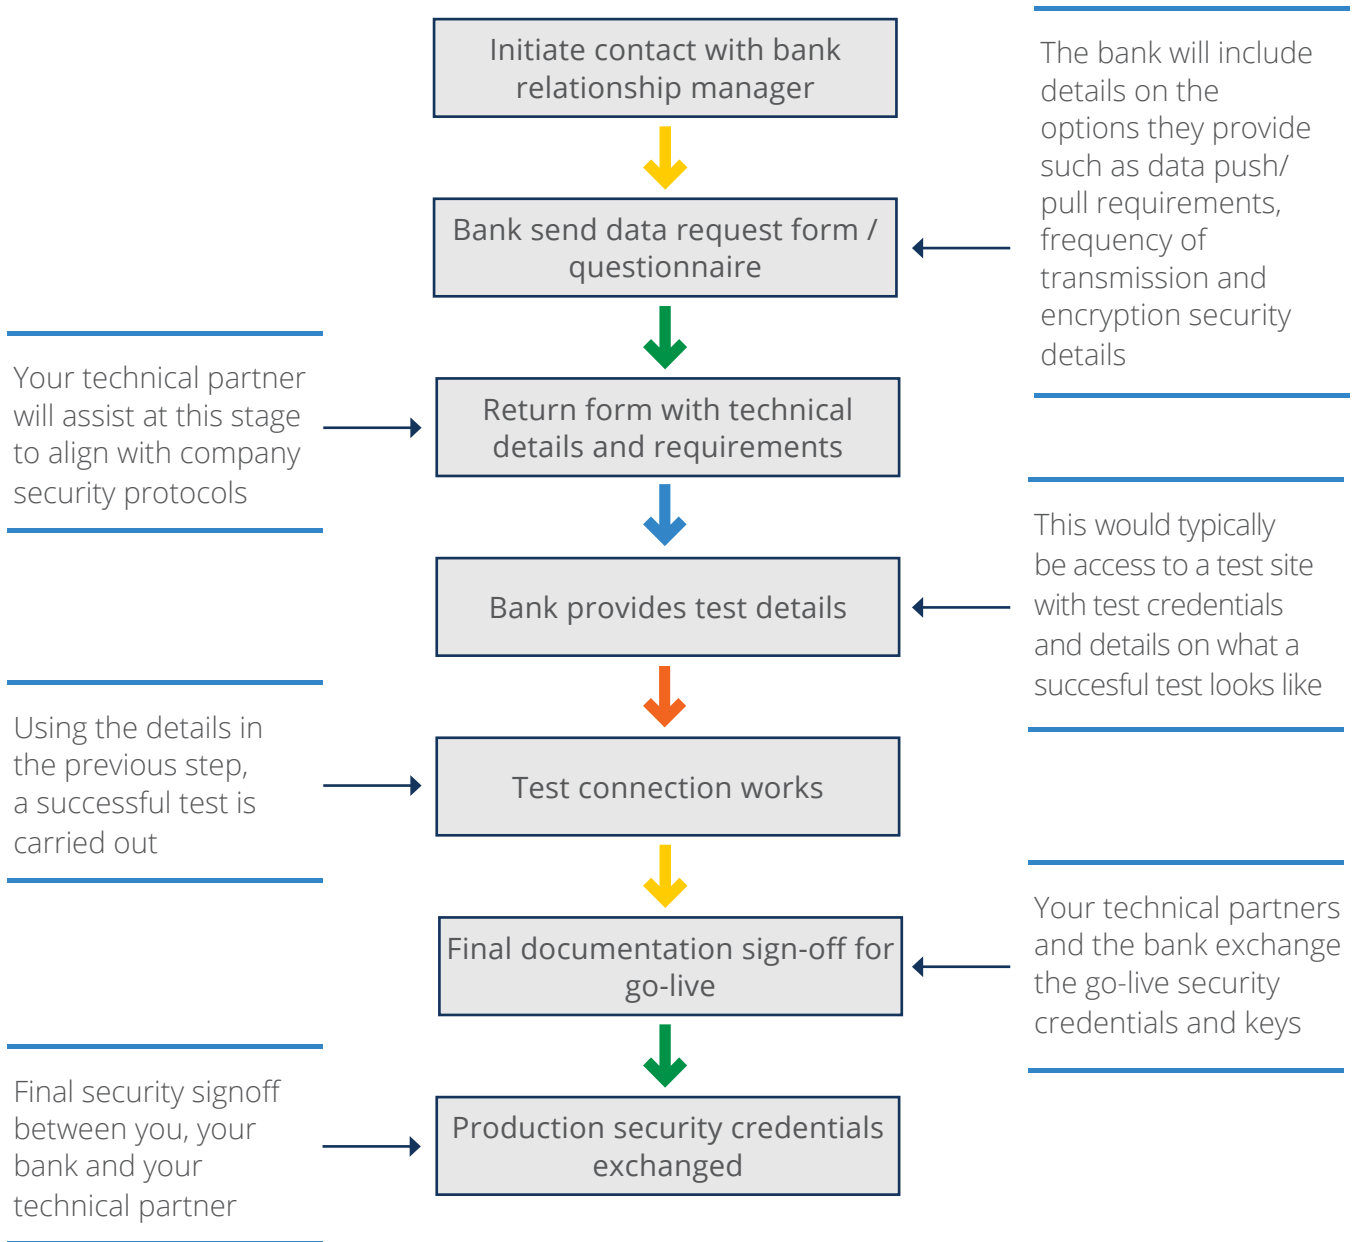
Initiate contact with bank relationship manager

The bank will include details on the options they provide such as data push/ pull requirements, frequency of transmission and encryption security details

Bank send data request form / questionnaire

Your technical partner will assist at this stage to align with company security protocols

Return form with technical details and requirements

This would typically be access to a test site with test credentials and details on what a succesful test looks like

Bank provides test details

Using the details in the previous step, a successful test is carried out

Test connection works

Your technical partners and the bank exchange the go-live security credentials and keys

Final documentation sign-off for go-live

Final security signoff between you, your bank and your technical partner

Production security credentials exchanged